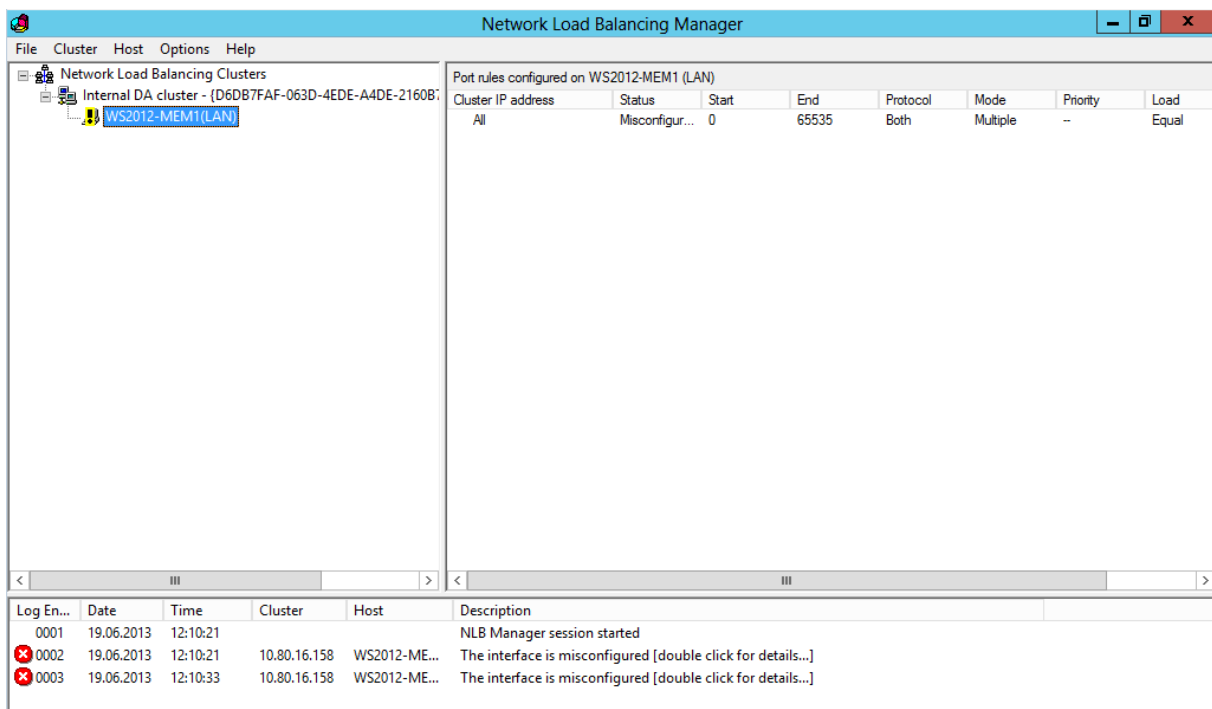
Network Load Balancing Manager

File Cluster Host Options Help

Network Load Balancing Clusters
Internal DA cluster - {D6DB7FAF-063D-4EDE-A4DE-2160B7
WS2012-MEM1(LAN)

Port rules configured on WS2012-MEM1 (LAN)

| Cluster IP address | Status | Start | End | Protocol | Mode | Priority | Load |
|---|---|---|---|---|---|---|---|
| All | Misconfigur... | 0 | 65535 | Both | Multiple | -- | Equal |

| Log En... | Date | Time | Cluster | Host | Description |
|---|---|---|---|---|---|
| 0001 | 19.06.2013 | 12:10:21 | | | NLB Manager session started |
| 0002 | 19.06.2013 | 12:10:21 | 10.80.16.158 | WS2012-ME... | The interface is misconfigured [double click for details...] |
| 0003 | 19.06.2013 | 12:10:33 | 10.80.16.158 | WS2012-ME... | The interface is misconfigured [double click for details...] |